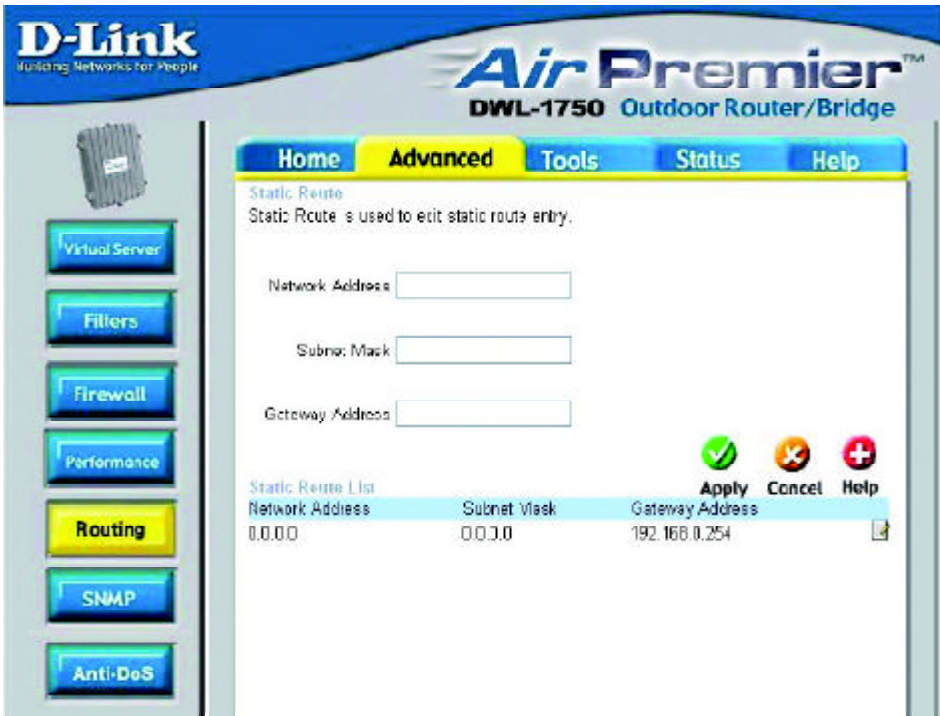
D-Link
Building Networks for People

AirPremier™
DWL-1750 Outdoor Router/Bridge

Home Advanced Tools Status Help

Virtual Server
Filters
Firewall
Performance
Routing
SNMP
Anti-DoS

Static Route
Static Route is used to edit static route entry.

Network Address

Subnet Mask

Gateway Address

Apply Cancel Help

Static Route List

| Network Address | Subnet Mask | Gateway Address |
|---|---|---|
| 0.0.0.0 | 0.0.0.0 | 192.168.0.254 |